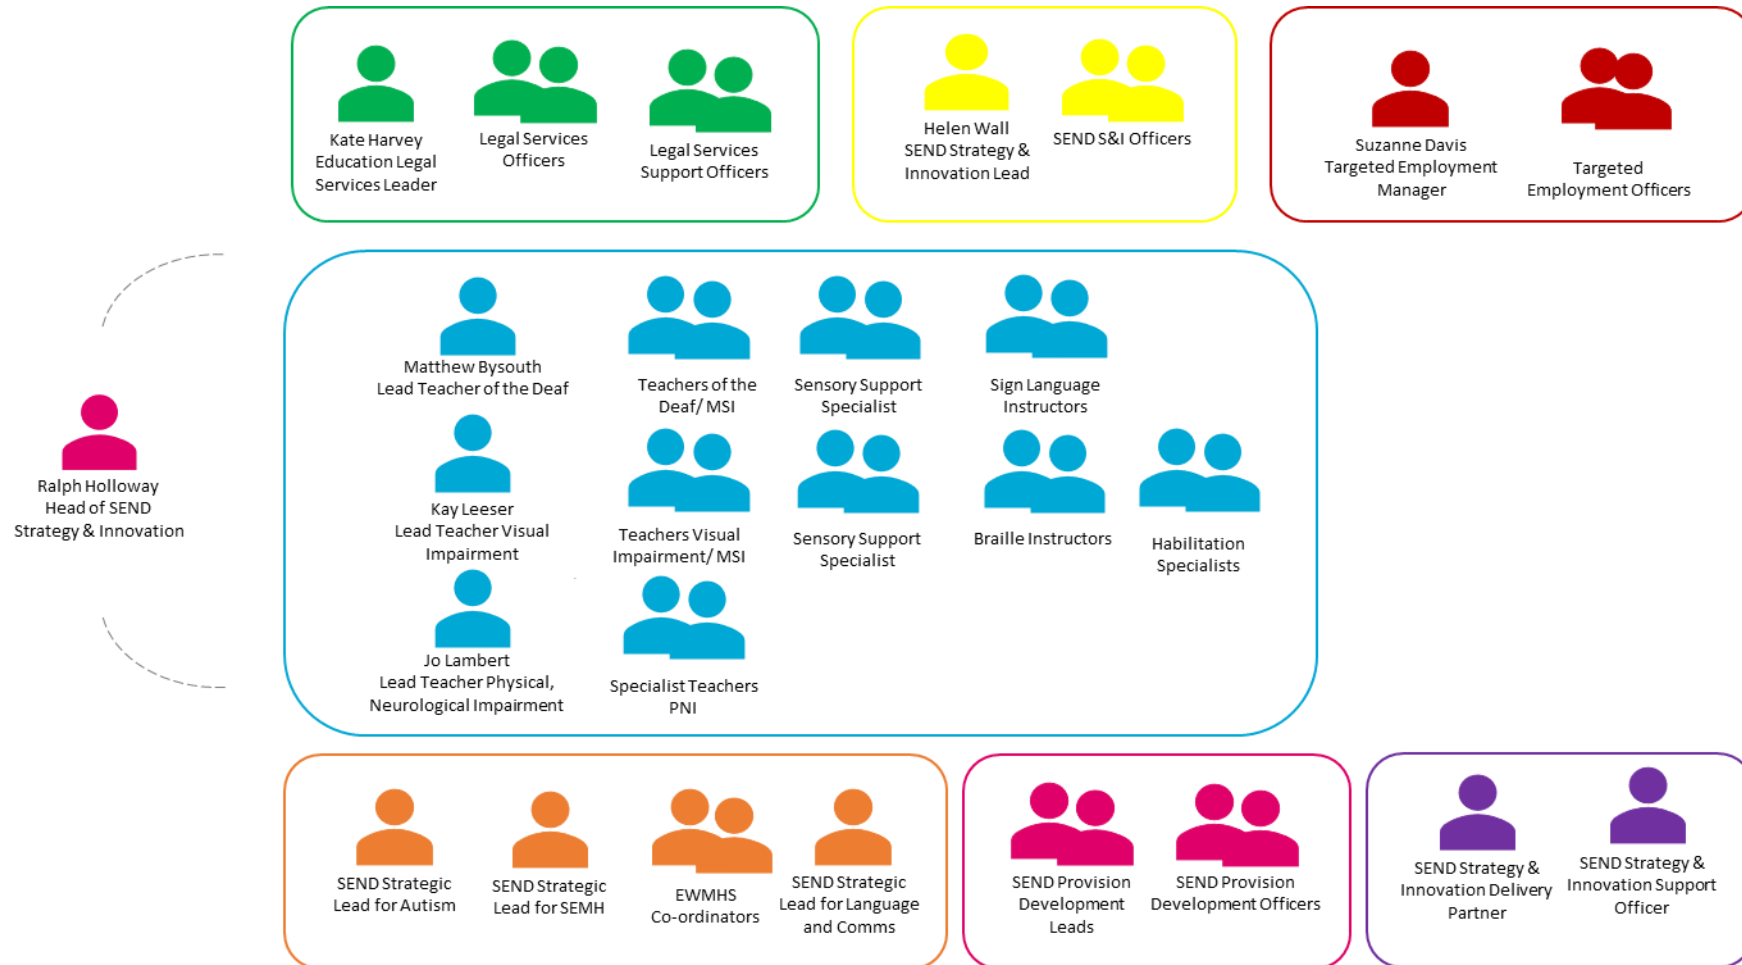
Kate Harvey
Education Legal
Services Leader

Legal Services
Officers

Legal Services
Support Officers

Helen Wall
SEND Strategy &
Innovation Lead

SEND S&I Officers

Suzanne Davis
Targeted Employment
Manager

Targeted
Employment Officers

Ralph Holloway
Head of SEND
Strategy & Innovation

Matthew Bysouth
Lead Teacher of the Deaf

Teachers of the
Deaf/ MSI

Sensory Support
Specialist

Sign Language
Instructors

Kay Leeser
Lead Teacher Visual
Impairment

Teachers Visual
Impairment/ MSI

Sensory Support
Specialist

Braille Instructors

Habilitation
Specialists

Jo Lambert
Lead Teacher Physical,
Neurological Impairment

Specialist Teachers
PNI

SEND Strategic
Lead for Autism

SEND Strategic
Lead for SEMH

EWMHS
Co-ordinators

SEND Strategic
Lead for Language
and Comms

SEND Provision
Development
Leads

SEND Provision
Development Officers

SEND Strategy &
Innovation Delivery
Partner

SEND Strategy &
Innovation Support
Officer